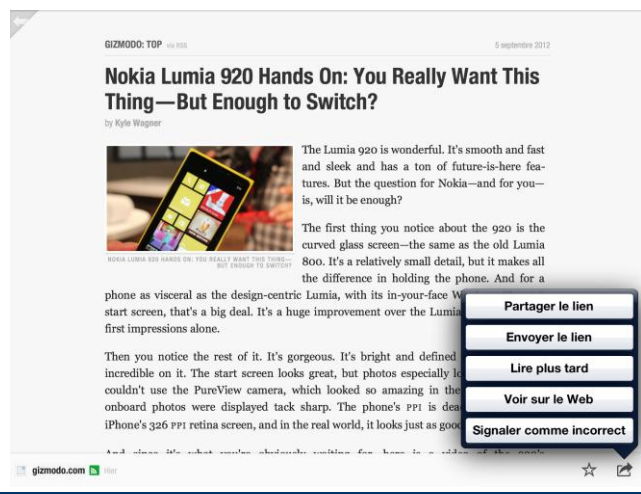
GIZMODO: TOP via RSS

5 septembre 2012

Nokia Lumia 920 Hands On: You Really Want This Thing—But Enough to Switch?

by Kyle Wagner

NOKIA LUMIA 920 HANDS ON: YOU REALLY WANT THIS THING—BUT ENOUGH TO SWITCH?

The Lumia 920 is wonderful. It's smooth and fast and sleek and has a ton of future-is-here features. But the question for Nokia—and for you—is, will it be enough?

The first thing you notice about the 920 is the curved glass screen—the same as the old Lumia 800. It's a relatively small detail, but it makes all the difference in holding the phone. And for a phone as visceral as the design-centric Lumia, with its in-your-face W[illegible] start screen, that's a big deal. It's a huge improvement over the Lumia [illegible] first impressions alone.

Then you notice the rest of it. It's gorgeous. It's bright and defined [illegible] incredible on it. The start screen looks great, but photos especially lo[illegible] couldn't use the PureView camera, which looked so amazing in the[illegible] onboard photos were displayed tack sharp. The phone's PPI is dea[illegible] iPhone's 326 PPI retina screen, and in the real world, it looks just as goo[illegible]

And since it's what you're obviously waiting for, here is a video of the 920's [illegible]

Partager le lien

Envoyer le lien

Lire plus tard

Voir sur le Web

Signaler comme incorrect

gizmodo.com

hier